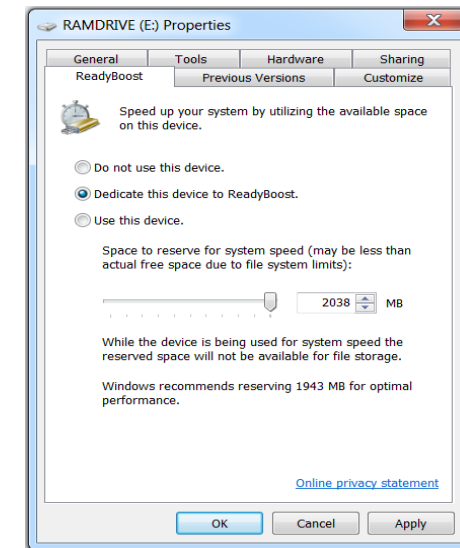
RAMDRIVE (E:) Properties

General
Tools
Hardware
Sharing
ReadyBoost
Previous Versions
Customize

Speed up your system by utilizing the available space on this device.

Do not use this device.

Dedicate this device to ReadyBoost.

Use this device.

Space to reserve for system speed (may be less than actual free space due to file system limits):

2038 MB

While the device is being used for system speed the reserved space will not be available for file storage.

Windows recommends reserving 1943 MB for optimal performance.

Online privacy statement

OK
Cancel
Apply